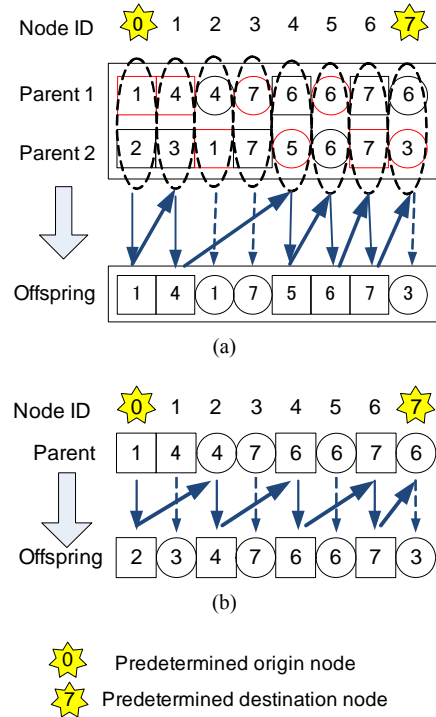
Node ID 0 1 2 3 4 5 6 7

Parent 1 1 4 4 7 6 6 7 6

Parent 2 2 3 1 7 5 6 7 3

Offspring 1 4 1 7 5 6 7 3

(a)

Node ID 0 1 2 3 4 5 6 7

Parent 1 4 4 7 6 6 7 6

Offspring 2 3 4 7 6 6 7 3

(b)

0 Predetermined origin node

7 Predetermined destination node